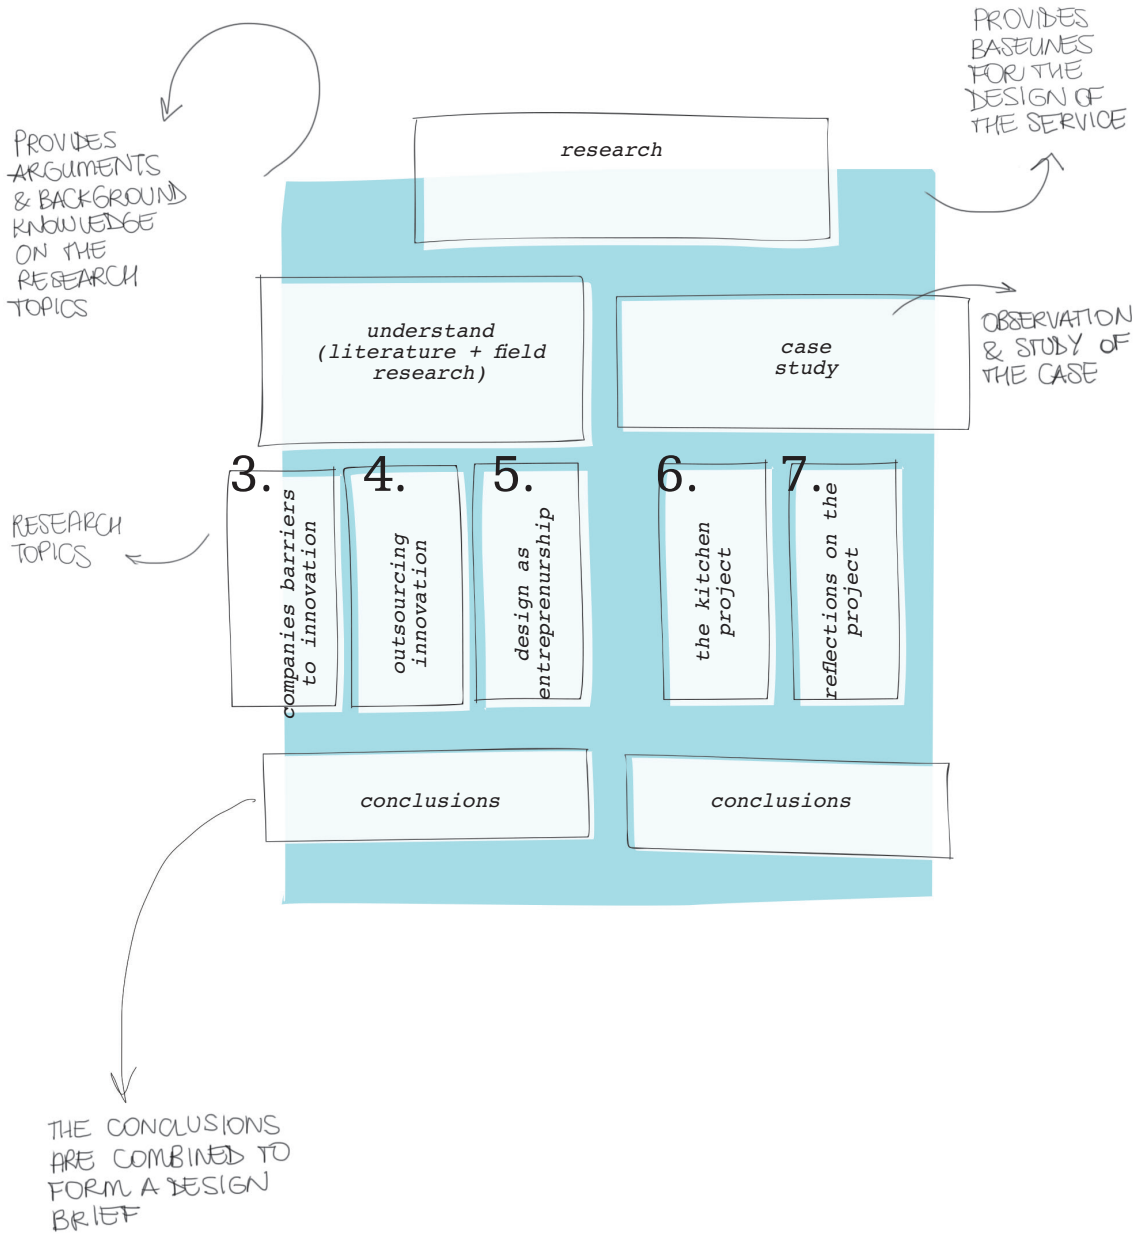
PROVIDES ARGUMENTS & BACKGROUND KNOWLEDGE ON THE RESEARCH TOPICS

research

PROVIDES BASELINES FOR THE DESIGN OF THE SERVICE

understand (literature + field research)

case study

OBSERVATION & STUDY OF THE CASE

RESEARCH TOPICS

3. companies barriers to innovation

4. outsourcing innovation

5. design as entreprenurship

6. the kitchen project

7. reflections on the project

conclusions

conclusions

THE CONCLUSIONS ARE COMBINED TO FORM A DESIGN BRIEF